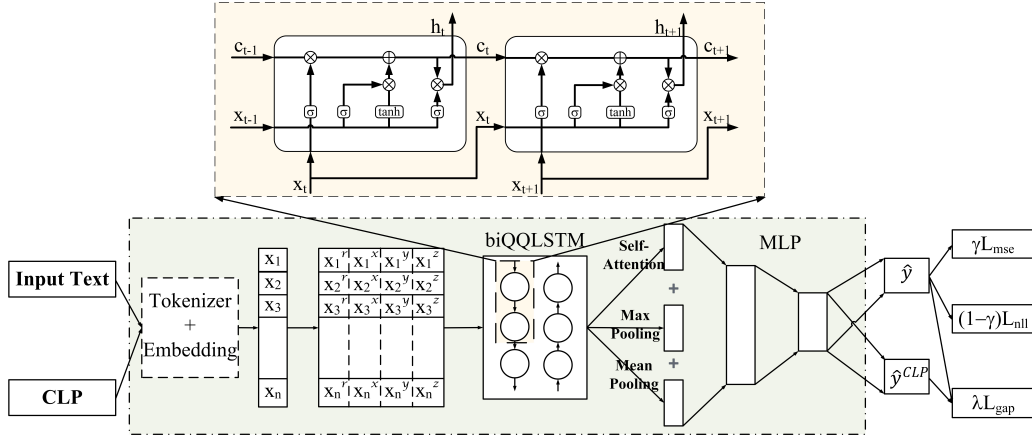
$h_t$ $h_{t+1}$
$c_{t-1}$ $c_t$ $c_{t+1}$
$\sigma$ $\sigma$ tanh $\sigma$ $\sigma$ $\sigma$ tanh $\sigma$
$x_{t-1}$ $x_t$ $x_{t+1}$
$x_t$ $x_{t+1}$

Input Text
CLP
Tokenizer + Embedding
$x_1$ $x_2$ $x_3$ $x_n$
$x_1^r$ $x_1^x$ $x_1^y$ $x_1^z$
$x_2^r$ $x_2^x$ $x_2^y$ $x_2^z$
$x_3^r$ $x_3^x$ $x_3^y$ $x_3^z$
$x_n^r$ $x_n^x$ $x_n^y$ $x_n^z$
biQQLSTM
Self-Attention
+
Max Pooling
+
Mean Pooling
MLP
$\hat{y}$
$\hat{y}^{CLP}$
$\gamma L_{mse}$
$(1-\gamma)L_{nll}$
$\lambda L_{gap}$